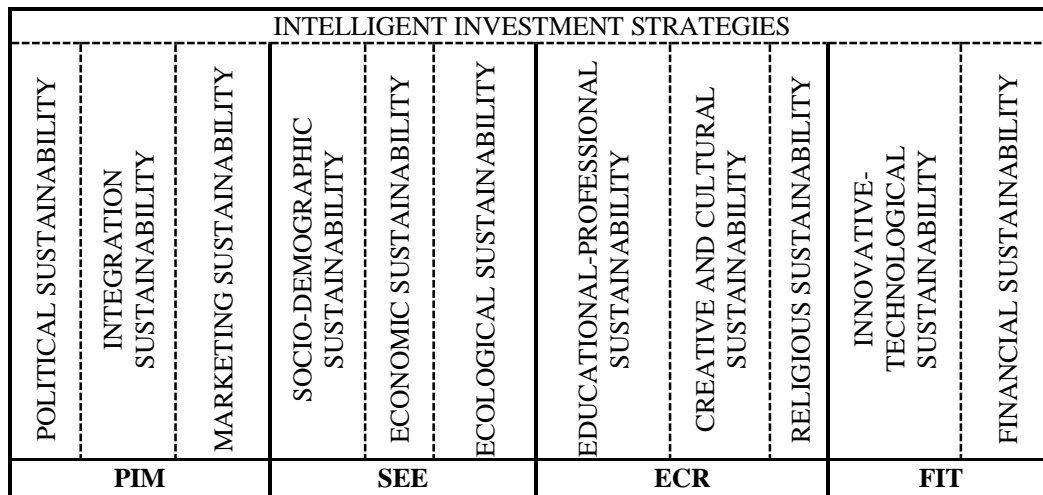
INTELLIGENT INVESTMENT STRATEGIES

| POLITICAL SUSTAINABILITY | INTEGRATION SUSTAINABILITY | MARKETING SUSTAINABILITY | SOCIO-DEMOGRAPHIC SUSTAINABILITY | ECONOMIC SUSTAINABILITY | ECOLOGICAL SUSTAINABILITY | EDUCATIONAL-PROFESSIONAL SUSTAINABILITY | CREATIVE AND CULTURAL SUSTAINABILITY | RELIGIOUS SUSTAINABILITY | INNOVATIVE-TECHNOLOGICAL SUSTAINABILITY | FINANCIAL SUSTAINABILITY |
|---|---|---|---|---|---|---|---|---|---|---|
| PIM | | | SEE | | | ECR | | | FIT | |